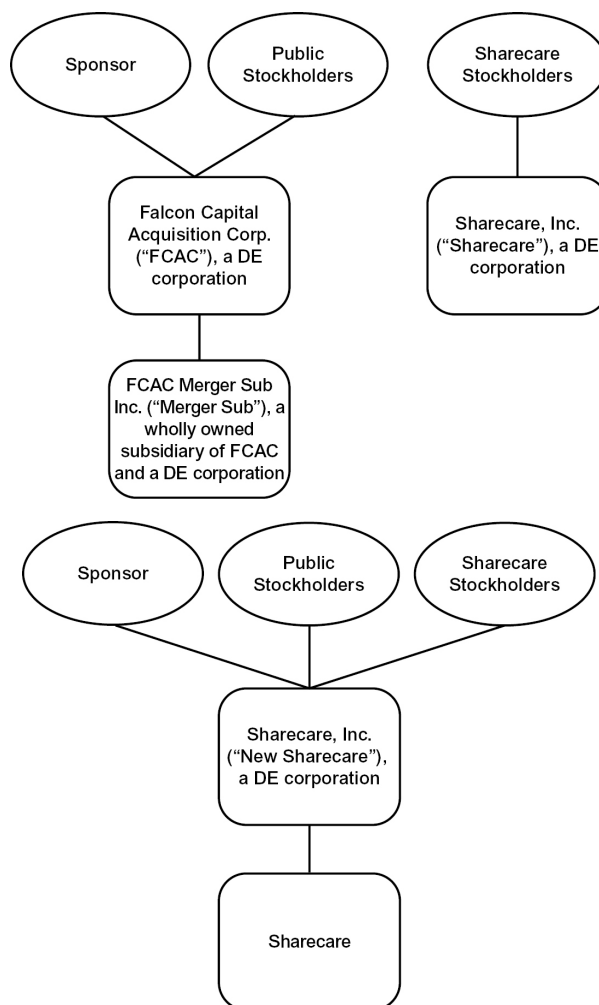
Sponsor

Public Stockholders

Sharecare Stockholders

Falcon Capital Acquisition Corp. (“FCAC”), a DE corporation

Sharecare, Inc. (“Sharecare”), a DE corporation

FCAC Merger Sub Inc. (“Merger Sub”), a wholly owned subsidiary of FCAC and a DE corporation

Sponsor

Public Stockholders

Sharecare Stockholders

Sharecare, Inc. (“New Sharecare”), a DE corporation

Sharecare